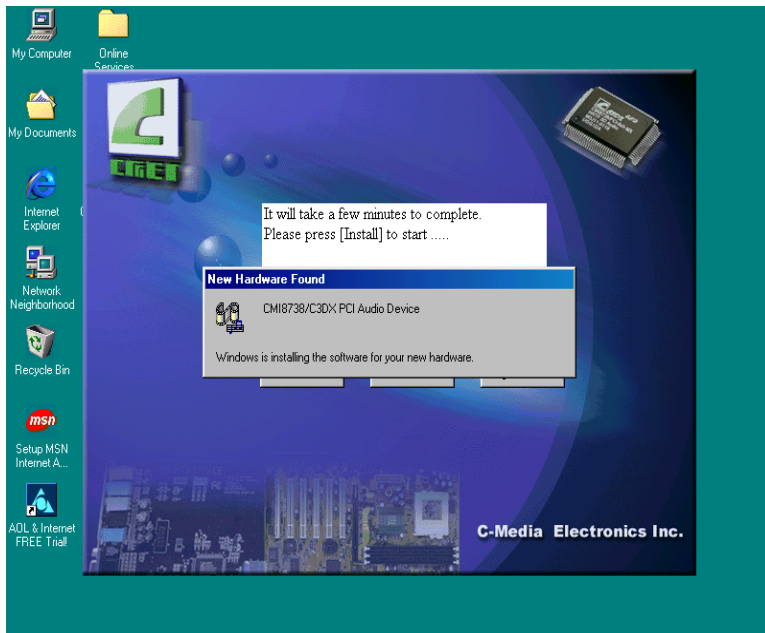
My Computer

Online Services

My Documents

Internet Explorer

Network Neighborhood

Recycle Bin

msn

Setup MSN Internet A...

AOL & Internet FREE Trial!

It will take a few minutes to complete.
Please press [Install] to start .....

New Hardware Found

CMI8738/C3DX PCI Audio Device

Windows is installing the software for your new hardware.

C-Media Electronics Inc.